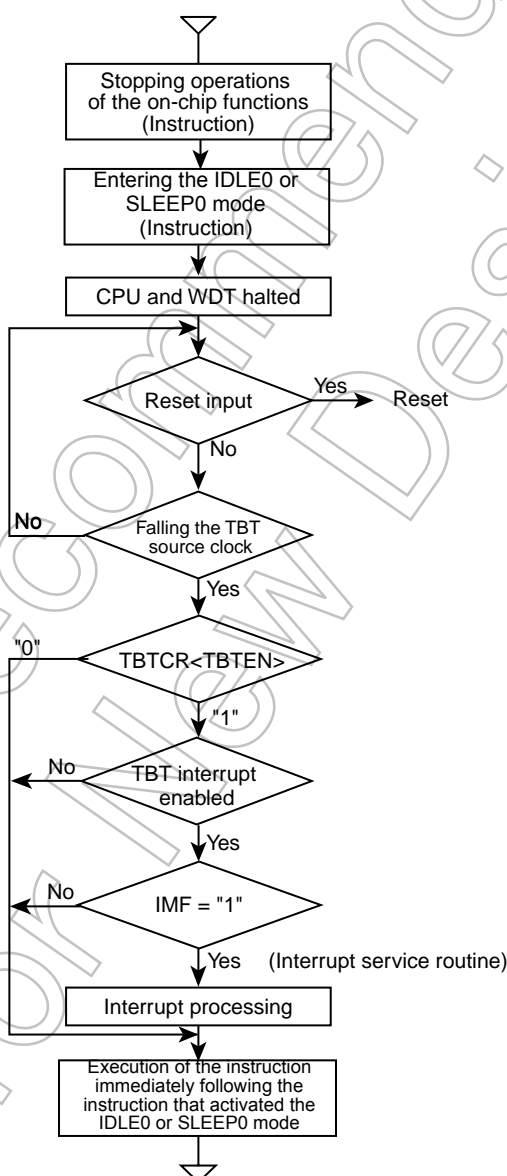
Stopping operations of the on-chip functions (Instruction)

Entering the IDLE0 or SLEEP0 mode (Instruction)

CPU and WDT halted

Reset input

Yes

Reset

No

No

Falling the TBT source clock

Yes

"0"

TBTCR<TBTEN>

"1"

No

TBT interrupt enabled

Yes

No

IMF = "1"

Yes

(Interrupt service routine)

Interrupt processing

Execution of the instruction immediately following the instruction that activated the IDLE0 or SLEEP0 mode